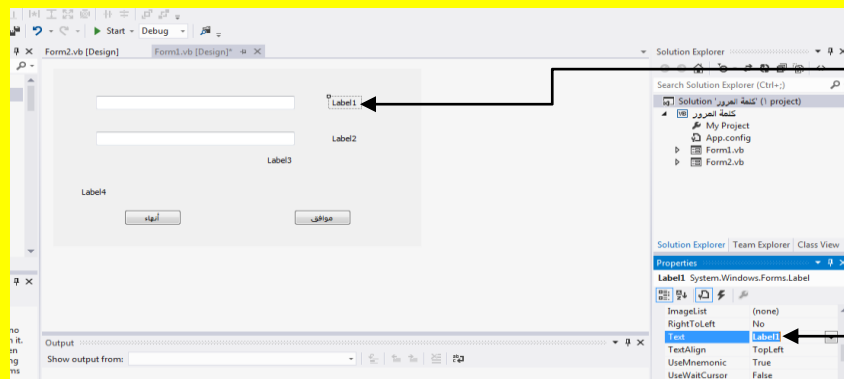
Start - Debug -

Form2.vb [Design]

Form1.vb [Design]* ✕

Label1

Label2

Label3

Label4

أنهاء

موافق

Solution Explorer

Search Solution Explorer (Ctrl+;)

Solution 'كلمة المرور' (1 project)

كلمة المرور

My Project

App.config

Form1.vb

Form2.vb

Solution Explorer | Team Explorer | Class View

Properties

Label1 System.Windows.Forms.Label

| ImageList | (none) |
|---|---|
| RightToLeft | No |
| Text | Label1 |
| TextAlign | TopLeft |
| UseMnemonic | True |
| UseWaitCursor | False |

Output

Show output from:

ho
n it.
en
ng
ms